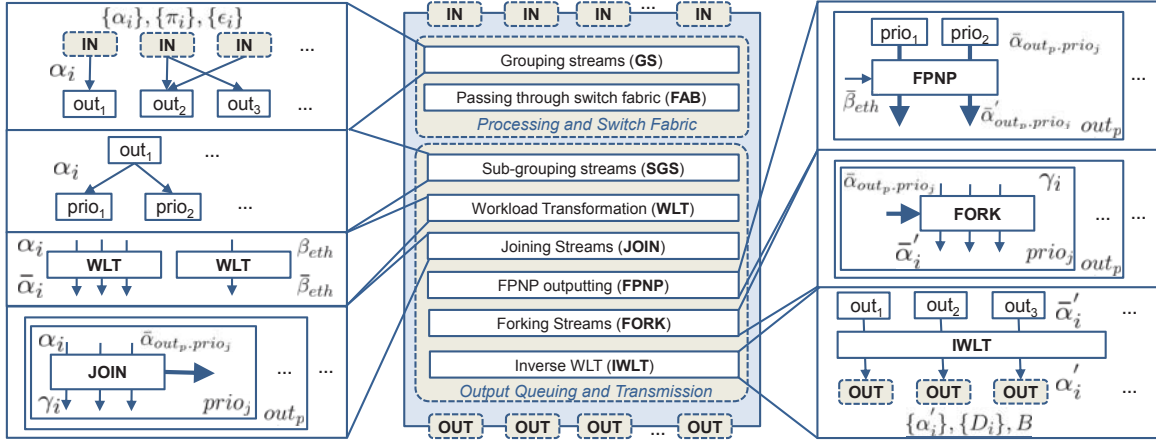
IN IN IN ... IN

Grouping streams (GS)
Passing through switch fabric (FAB)
Processing and Switch Fabric

Sub-grouping streams (SGS)
Workload Transformation (WLT)
Joining Streams (JOIN)
FPNP outputting (FPNP)
Forking Streams (FORK)
Inverse WLT (IWLT)
Output Queuing and Transmission

OUT OUT OUT ... OUT

$\{\alpha_i\}, \{\pi_i\}, \{\epsilon_i\}$
IN IN IN ...
$\alpha_i$
out$_1$ out$_2$ out$_3$ ...

$\alpha_i$ out$_1$ ...
prio$_1$ prio$_2$ ...

$\alpha_i$ WLT WLT $\beta_{eth}$
$\bar{\alpha}_i$ $\bar{\beta}_{eth}$

$\alpha_i$ $\bar{\alpha}_{out_p.prio_j}$
JOIN ... ...
$\gamma_i$ $prio_j$ $out_p$

prio$_1$ prio$_2$ $\bar{\alpha}_{out_p.prio_j}$
FPNP ...
$\bar{\beta}_{eth}$ $\bar{\alpha}'_{out_p.prio_i}$ $out_p$

$\bar{\alpha}_{out_p.prio_j}$ $\gamma_i$
FORK ... ...
$\bar{\alpha}'_i$ $prio_j$ $out_p$

out$_1$ out$_2$ out$_3$ $\bar{\alpha}'_i$ ...
IWLT
OUT OUT OUT $\alpha'_i$ ...
$\{\alpha'_i\}, \{D_i\}, B$